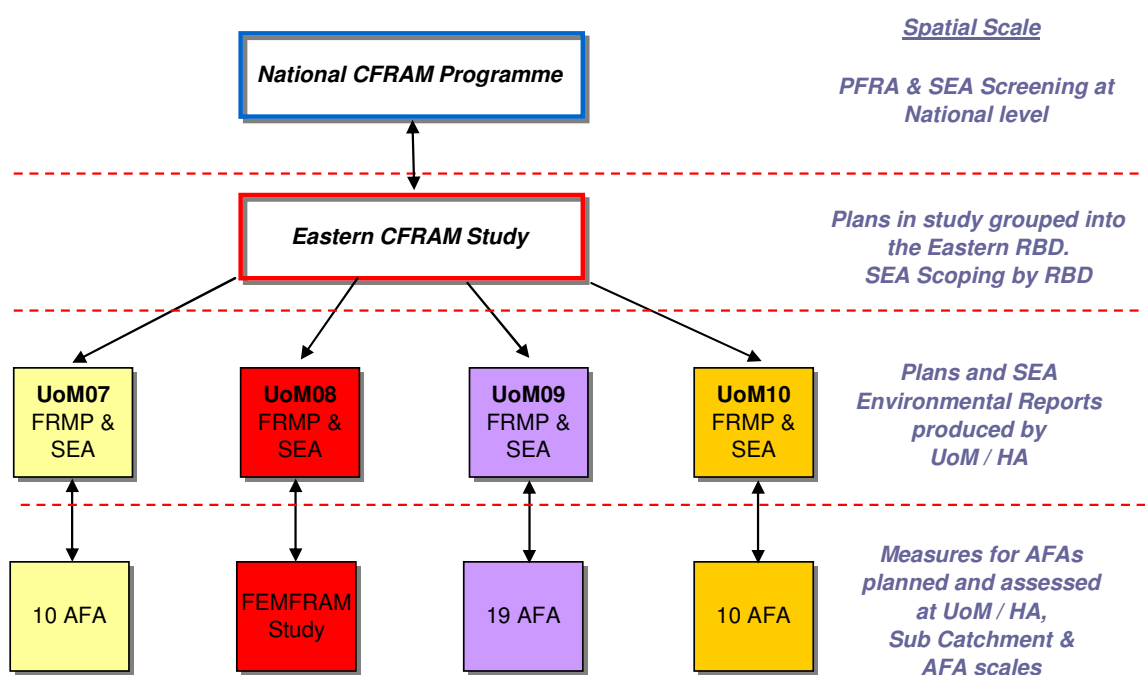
Spatial Scale

National CFRAM Programme

PFRA & SEA Screening at National level

Eastern CFRAM Study

Plans in study grouped into the Eastern RBD. SEA Scoping by RBD

UoM07 FRMP & SEA

UoM08 FRMP & SEA

UoM09 FRMP & SEA

UoM10 FRMP & SEA

Plans and SEA Environmental Reports produced by UoM / HA

10 AFA

FEMFRAM Study

19 AFA

10 AFA

Measures for AFAs planned and assessed at UoM / HA, Sub Catchment & AFA scales